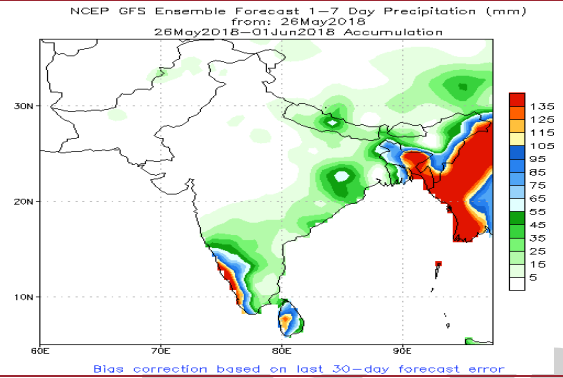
NCEP GFS Ensemble Forecast 1-7 Day Precipitation (mm)
from: 26May2018
26May2018–01Jun2018 Accumulation

30N
20N
10N
60E
70E
80E
90E

135
125
115
105
95
85
75
65
55
45
35
25
15
5

Bias correction based on last 30-day forecast error